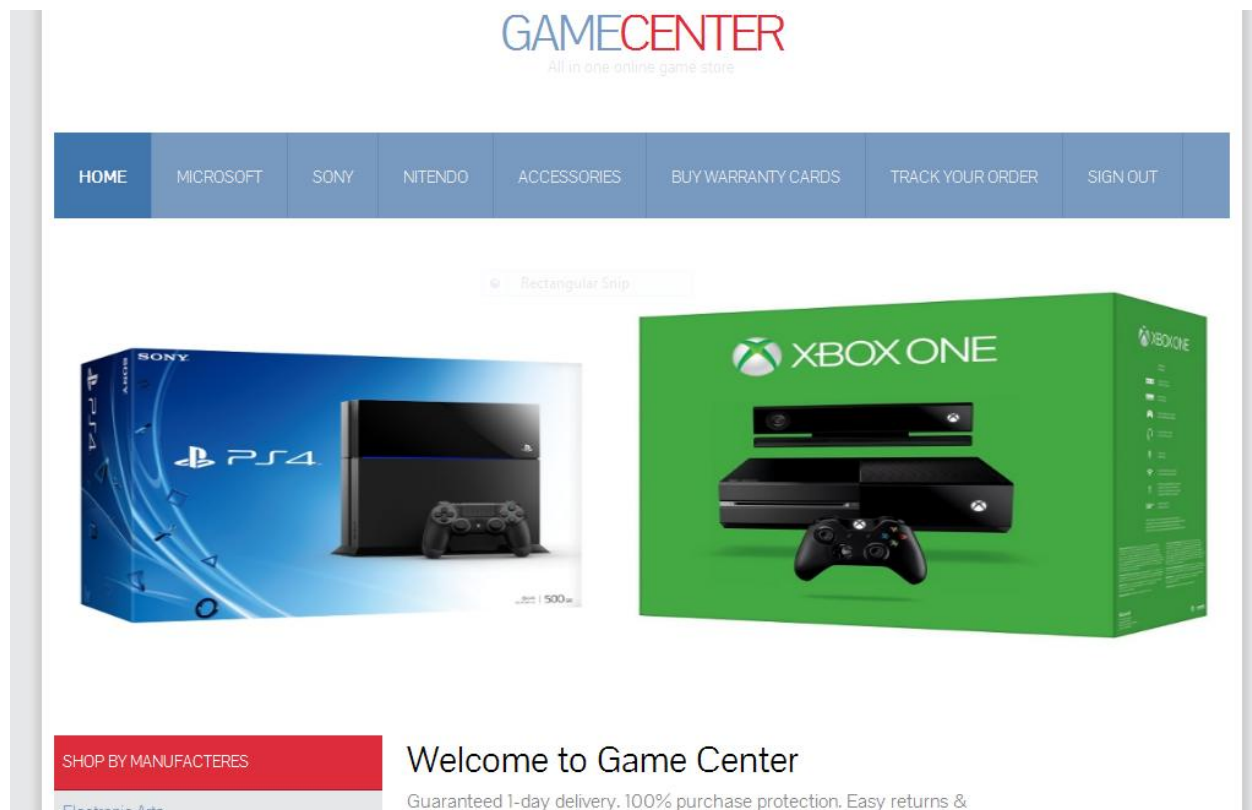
GAMECENTER
All in one online game store

HOME MICROSOFT SONY NITENDO ACCESSORIES BUY WARRANTY CARDS TRACK YOUR ORDER SIGN OUT

Rectangular Snip

SONY
PS4
PS4
500

XBOX ONE
XBOX ONE

SHOP BY MANUFACTERES

Electronic Arts

Welcome to Game Center

Guaranteed 1-day delivery. 100% purchase protection. Easy returns &